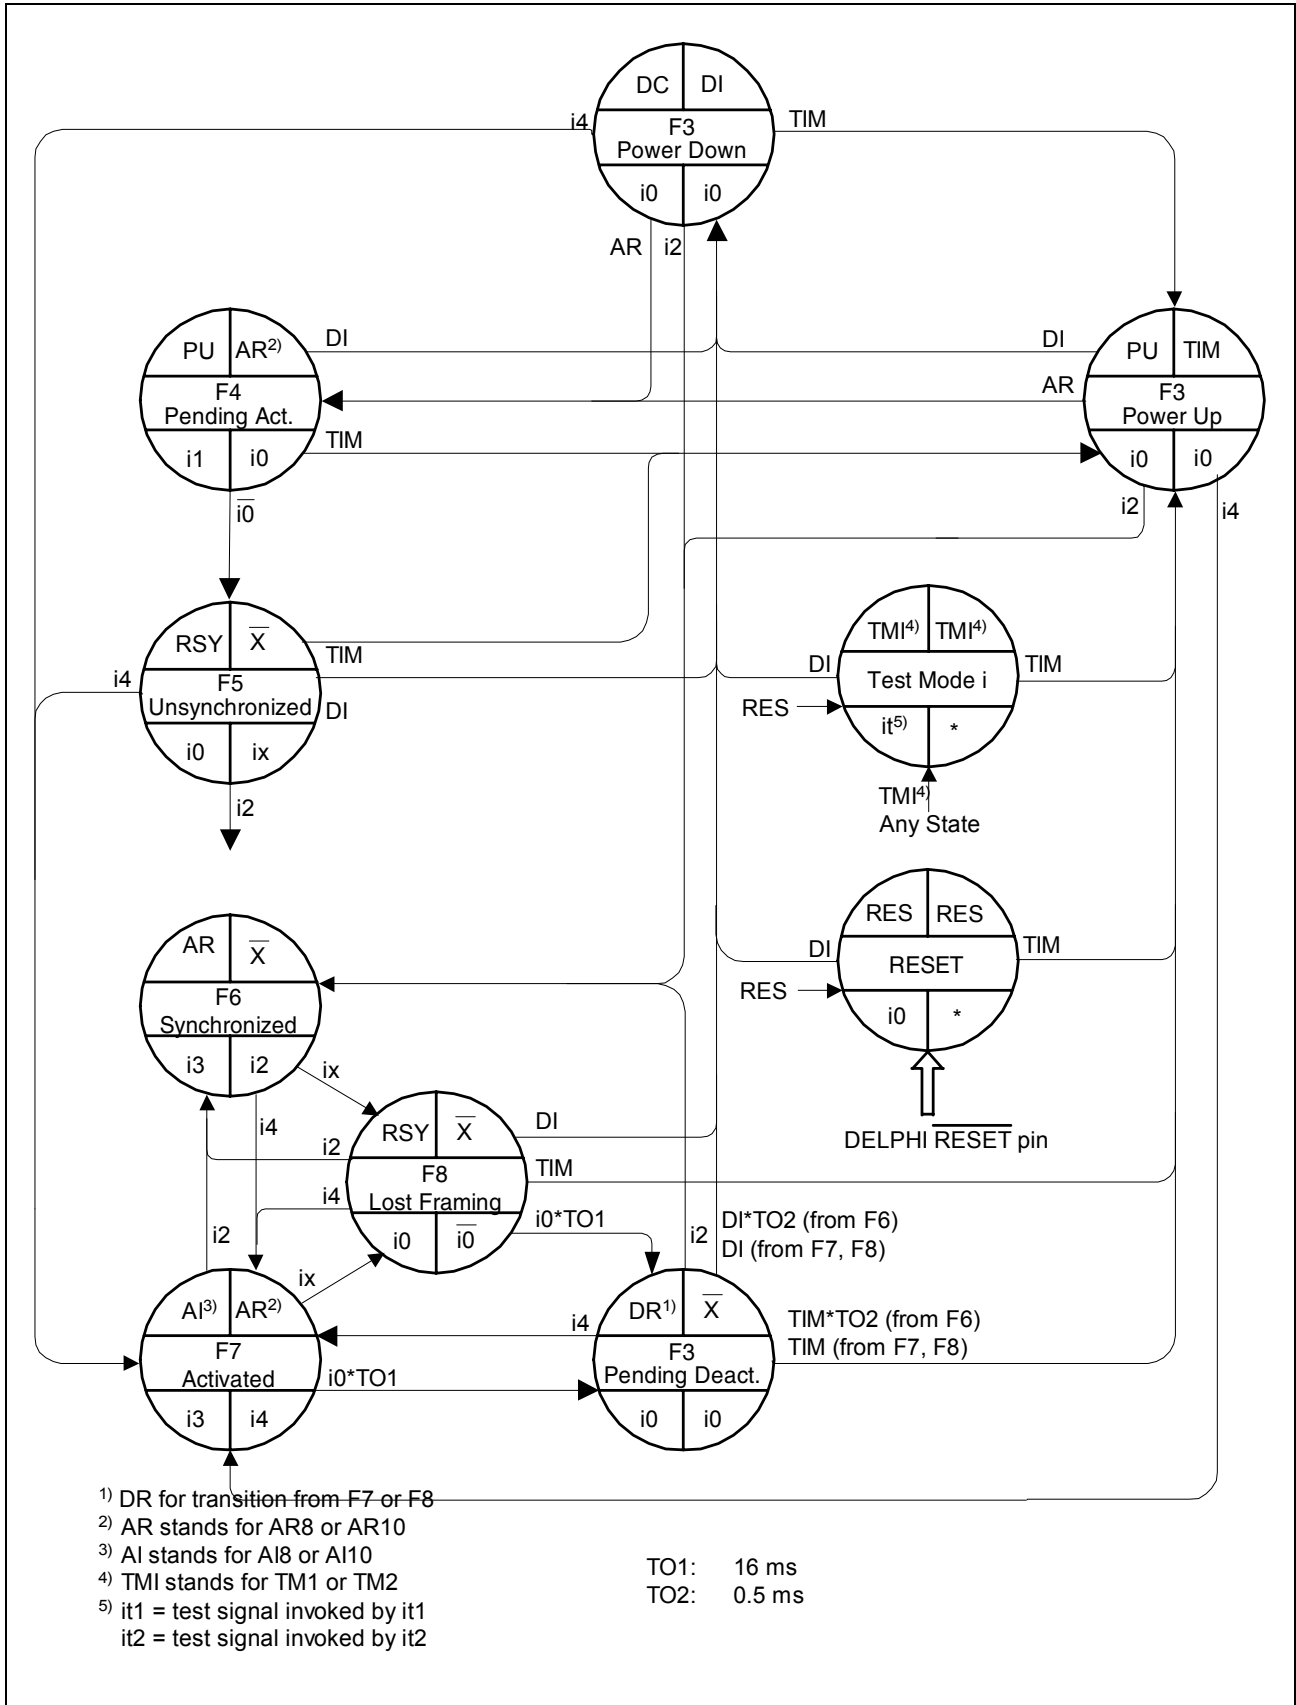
DC DI
F3
Power Down
i0 i0
i4
TIM
AR
i2

PU $AR^{2)}$
F4
Pending Act.
i1 i0
DI
TIM
$\overline{i0}$

DI
PU TIM
AR
F3
Power Up
i0 i0
i2
i4

RSY $\overline{X}$
F5
Unsynchronized
i0 ix
TIM
i4
DI
i2

$TMI^{4)}$ $TMI^{4)}$
DI
Test Mode i
TIM
RES
$it^{5)}$ *
$TMI^{4)}$
Any State

RES RES
DI
RESET
TIM
RES
i0 *
DELPHI $\overline{RESET}$ pin

AR $\overline{X}$
F6
Synchronized
i3 i2
ix
i4

RSY $\overline{X}$
F8
Lost Framing
i0 $\overline{i0}$
DI
TIM
i2
i4
i0*TO1

i2
DI*TO2 (from F6)
DI (from F7, F8)

i2
ix
$AI^{3)}$ $AR^{2)}$
F7
Activated
i3 i4
i0*TO1

i4
$DR^{1)}$ $\overline{X}$
F3
Pending Deact.
i0 i0
TIM*TO2 (from F6)
TIM (from F7, F8)

1) DR for transition from F7 or F8
2) AR stands for AR8 or AR10
3) AI stands for AI8 or AI10
4) TMI stands for TM1 or TM2
5) it1 = test signal invoked by it1
it2 = test signal invoked by it2

TO1: 16 ms
TO2: 0.5 ms